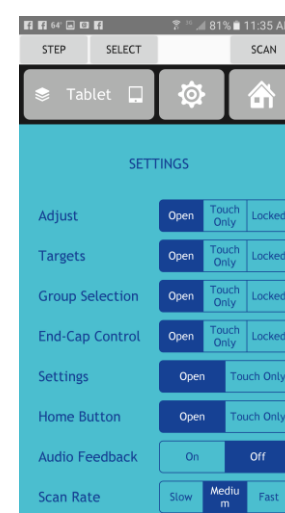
64° 81% 11:35 A

STEP SELECT SCAN

Tablet

SETTINGS

Adjust Open Touch Only Locked

Targets Open Touch Only Locked

Group Selection Open Touch Only Locked

End-Cap Control Open Touch Only Locked

Settings Open Touch Only

Home Button Open Touch Only

Audio Feedback On Off

Scan Rate Slow Medium Fast